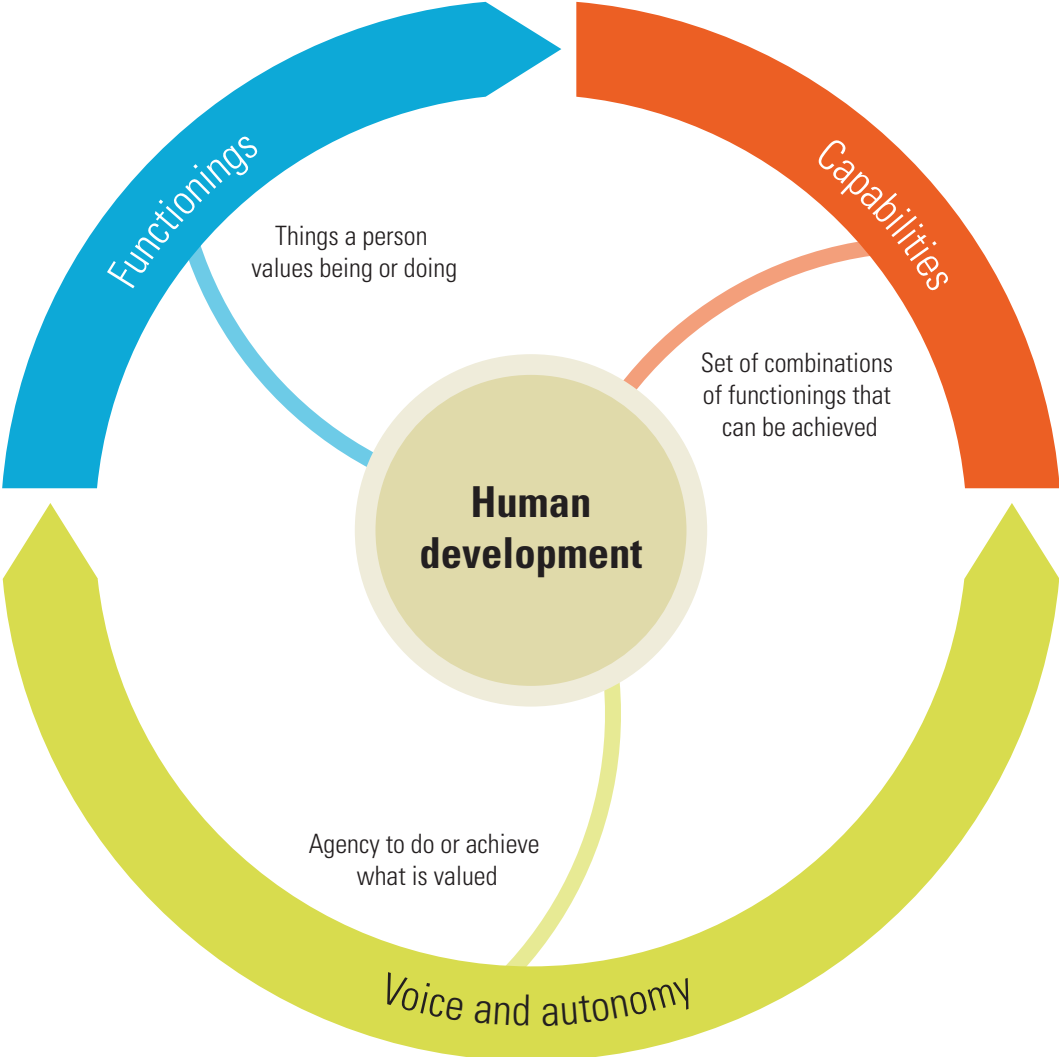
Functionings

Things a person values being or doing

Capabilities

Set of combinations of functionings that can be achieved

Human development

Agency to do or achieve what is valued

Voice and autonomy